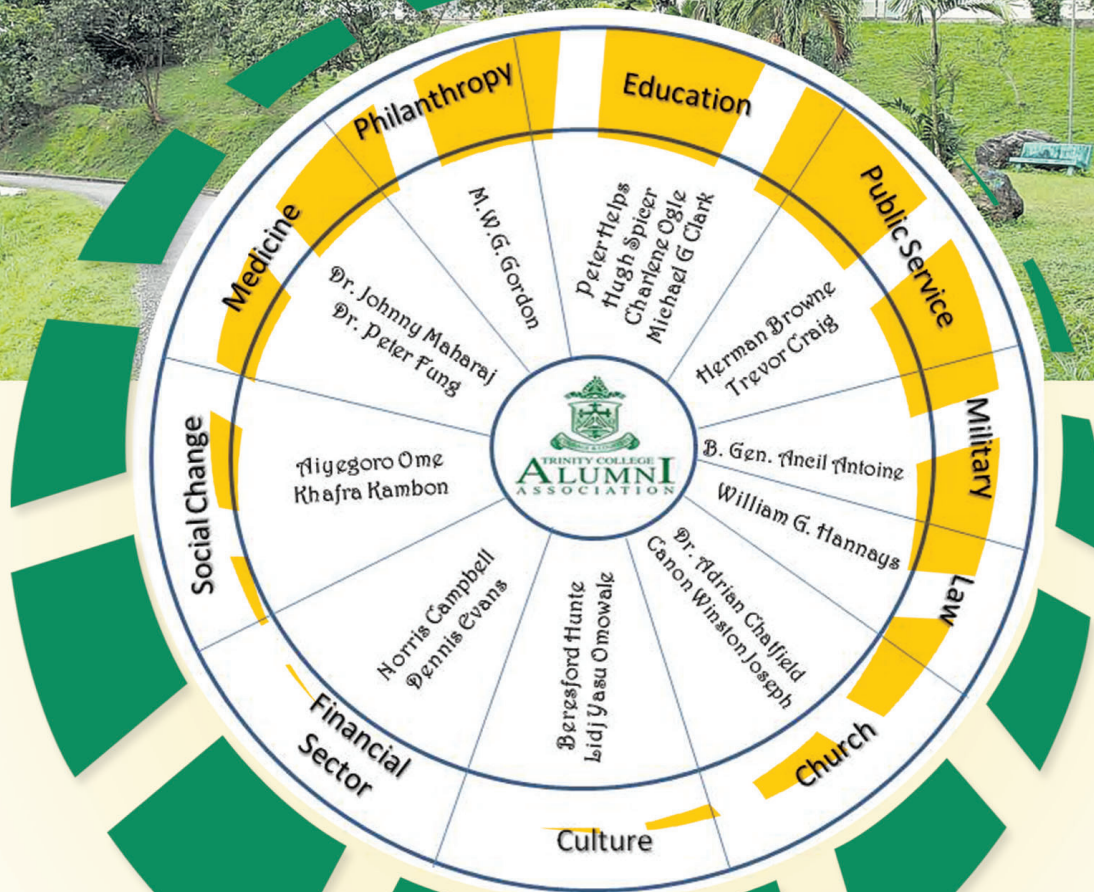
Philanthropy

M.W.G. Gordon

Education

Peter Helps
Hugh Spieer
Charlene Ogle
Michael G Clark

Public Service

Herman Browne
Trevor Craig

Military

B. Gen. Ancil Antoine

Law

William G. Hannays

Church

Dr. Adrian Chalfield
Canon Winston Joseph

Culture

Beresford Hunte
Lidj Yasu Omowale

Financial Sector

Norris Campbell
Dennis Evans

Social Change

Aiyegoro Ome
Khafra Kambon

Medicine

Dr. Johnny Maharaj
Dr. Peter Fung

TRINITY COLLEGE
ALUMNI
ASSOCIATION